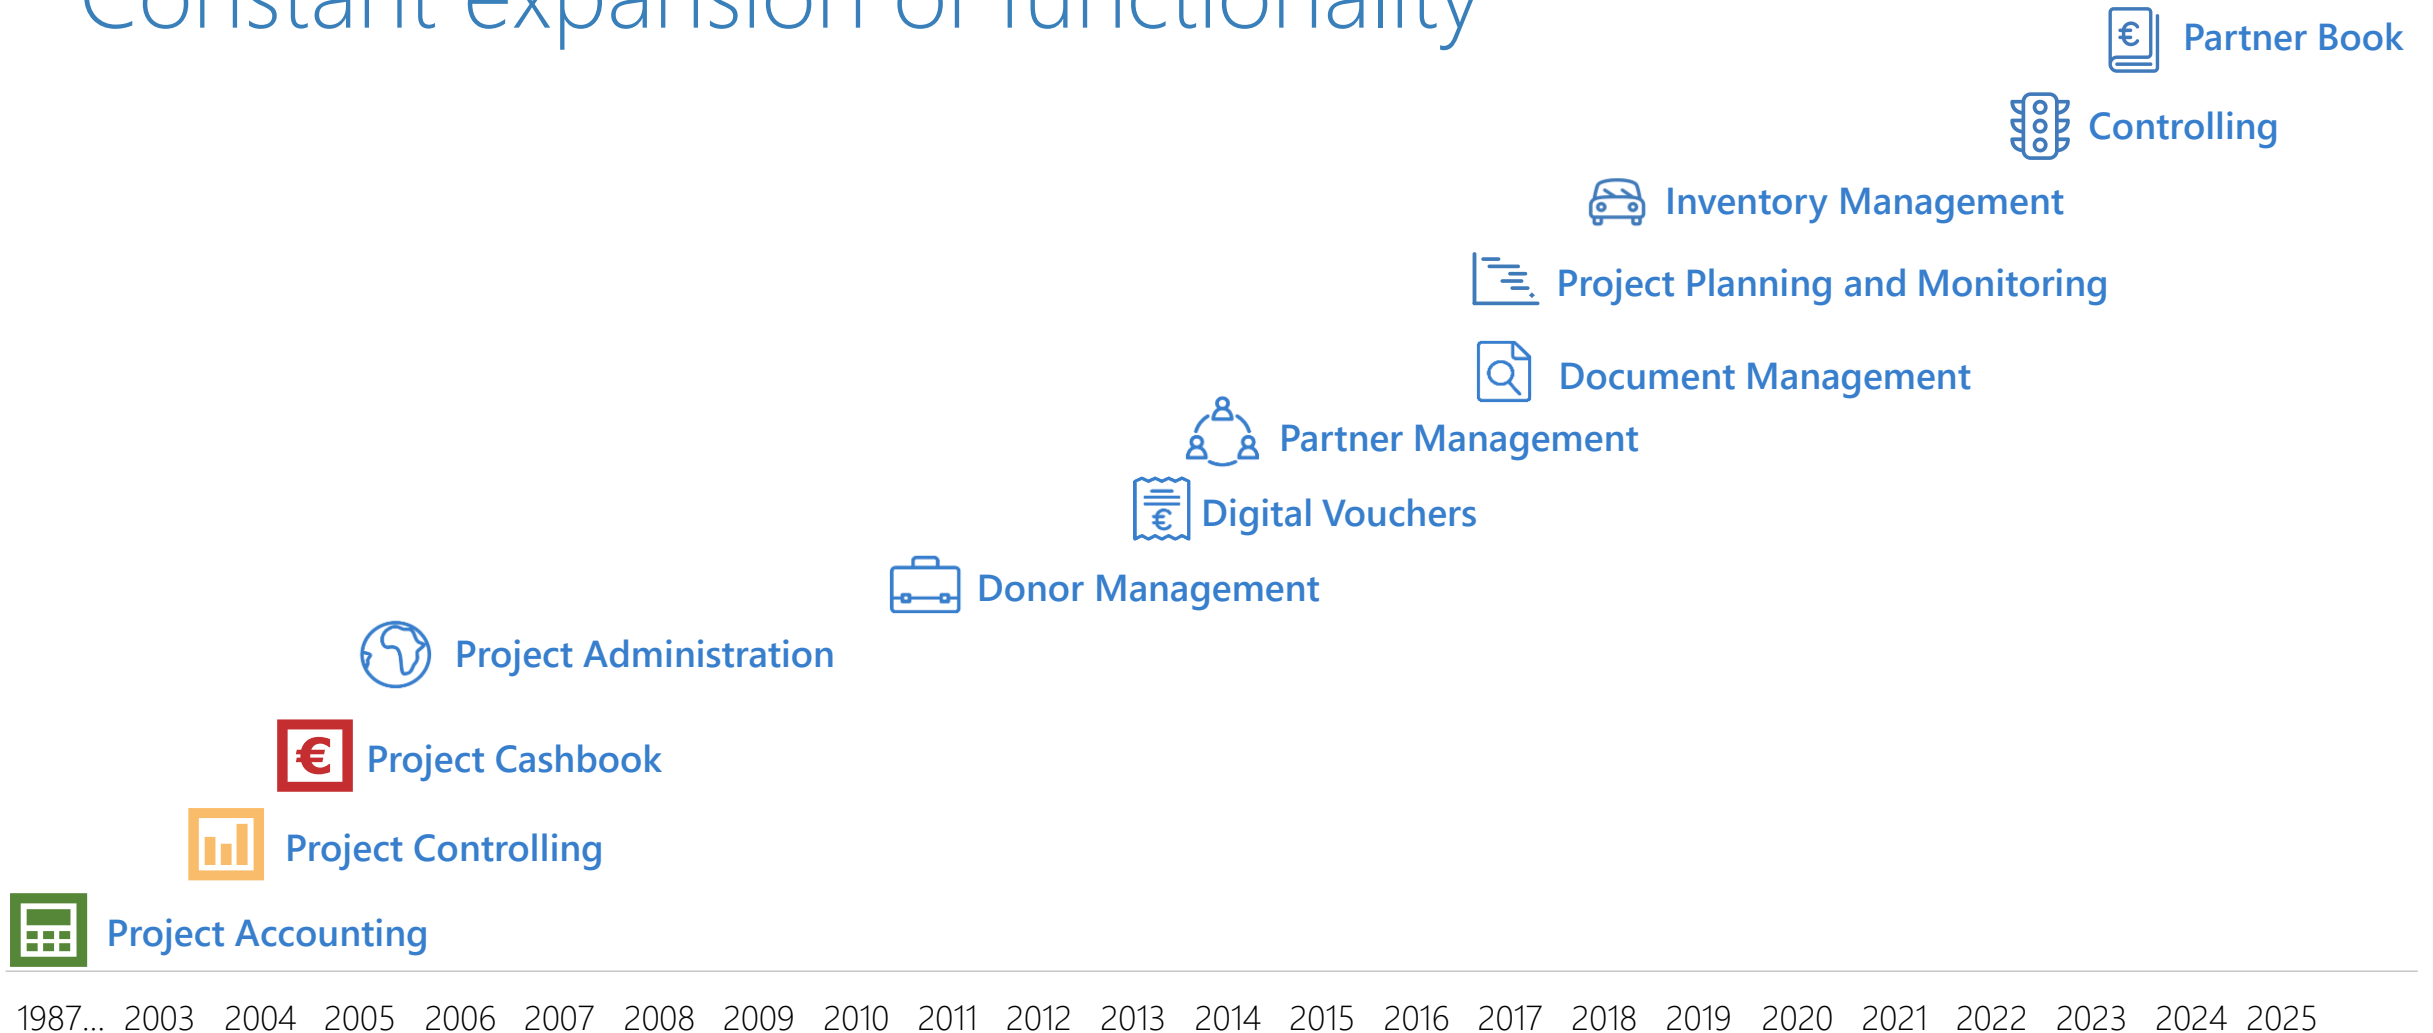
Constant expansion of functionality

Partner Book

Controlling

Inventory Management

Project Planning and Monitoring

Document Management

Partner Management

Digital Vouchers

Donor Management

Project Administration

€ Project Cashbook

Project Controlling

Project Accounting

1987... 2003 2004 2005 2006 2007 2008 2009 2010 2011 2012 2013 2014 2015 2016 2017 2018 2019 2020 2021 2022 2023 2024 2025